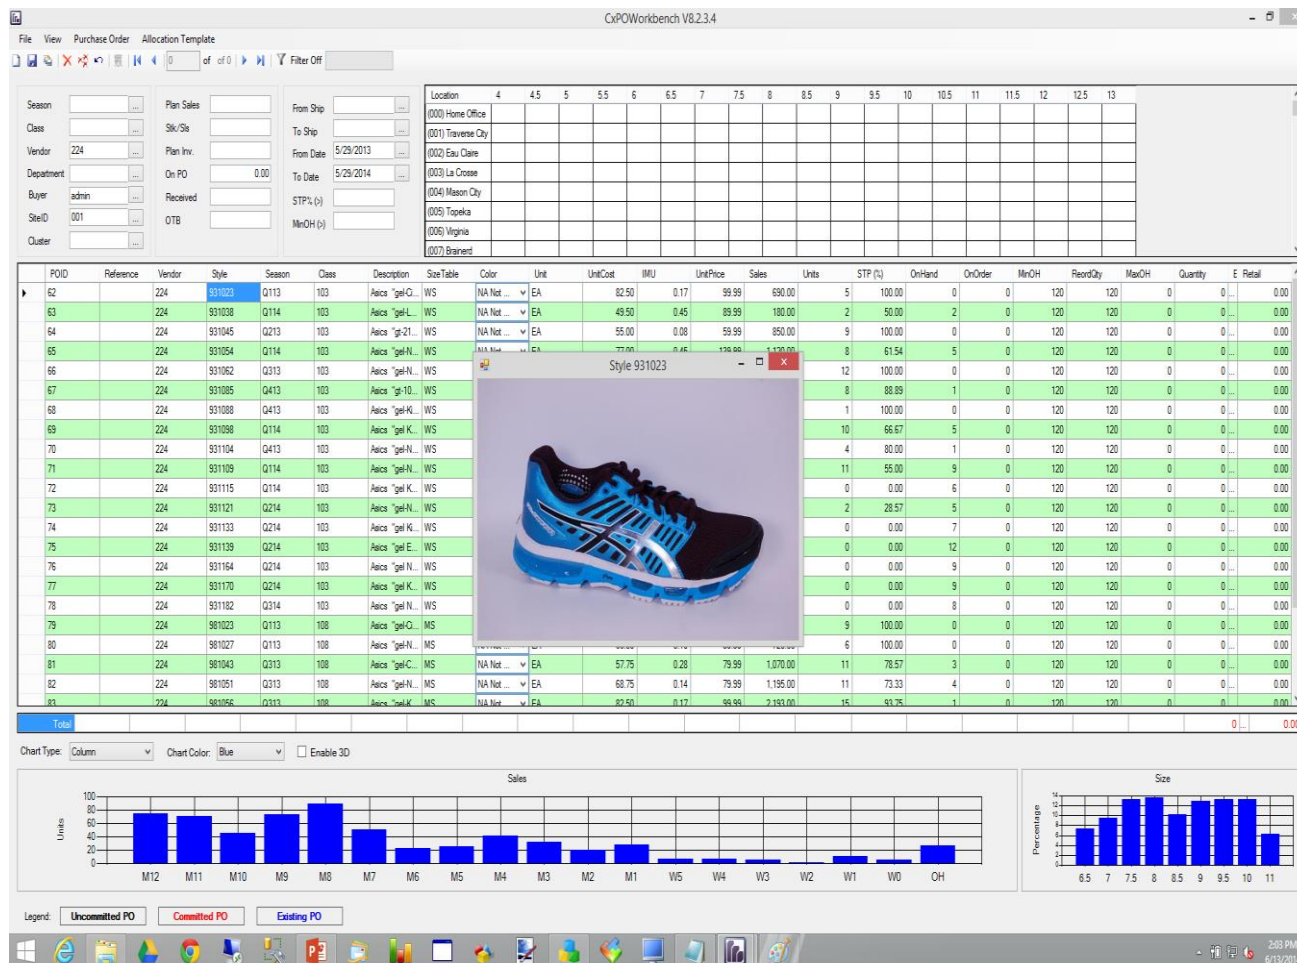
CxPOWorkbench V8.2.3.4

File View Purchase Order Allocation Template

of 0 Filter Off

Season
Class
Vendor 224
Department
Buyer admin
SiteID 001
Cluster

Plan Sales
Stk/Sls
Plan Inv.
On PO 0.00
Received
OTB

From Ship
To Ship
From Date 5/29/2013
To Date 5/29/2014
STP% (>)
MinOH (>)

| Location | 4 | 4.5 | 5 | 5.5 | 6 | 6.5 | 7 | 7.5 | 8 | 8.5 | 9 | 9.5 | 10 | 10.5 | 11 | 11.5 | 12 | 12.5 | 13 |
|---|---|---|---|---|---|---|---|---|---|---|---|---|---|---|---|---|---|---|---|
| (000) Home Office | | | | | | | | | | | | | | | | | | | |
| (001) Traverse City | | | | | | | | | | | | | | | | | | | |
| (002) Eau Claire | | | | | | | | | | | | | | | | | | | |
| (003) La Crosse | | | | | | | | | | | | | | | | | | | |
| (004) Mason City | | | | | | | | | | | | | | | | | | | |
| (005) Topeka | | | | | | | | | | | | | | | | | | | |
| (006) Virginia | | | | | | | | | | | | | | | | | | | |
| (007) Brainerd | | | | | | | | | | | | | | | | | | | |

| POID | Reference | Vendor | Style | Season | Class | Description | Size Table | Color | Unit | UnitCost | IMU | UnitPrice | Sales | Units | STP (%) | OnHand | OnOrder | MinOH | ReordQty | MaxOH | Quantity | E Retail |
|---|---|---|---|---|---|---|---|---|---|---|---|---|---|---|---|---|---|---|---|---|---|---|
| 62 | | 224 | 931023 | Q113 | 103 | Asics "gel-Cl... | WS | NA Not ... | EA | 82.50 | 0.17 | 99.99 | 690.00 | 5 | 100.00 | 0 | 0 | 120 | 120 | 0 | 0 | 0.00 |
| 63 | | 224 | 931038 | Q114 | 103 | Asics "gel-L... | WS | NA Not ... | EA | 49.50 | 0.45 | 89.99 | 180.00 | 2 | 50.00 | 2 | 0 | 120 | 120 | 0 | 0 | 0.00 |
| 64 | | 224 | 931045 | Q213 | 103 | Asics "gt-21... | WS | NA Not ... | EA | 55.00 | 0.08 | 59.99 | 850.00 | 9 | 100.00 | 0 | 0 | 120 | 120 | 0 | 0 | 0.00 |
| 65 | | 224 | 931054 | Q114 | 103 | Asics "gel-N... | WS | | | | | | | 8 | 61.54 | 5 | 0 | 120 | 120 | 0 | 0 | 0.00 |
| 66 | | 224 | 931062 | Q313 | 103 | Asics "gel-N... | WS | | | | | | | 12 | 100.00 | 0 | 0 | 120 | 120 | 0 | 0 | 0.00 |
| 67 | | 224 | 931085 | Q413 | 103 | Asics "gt-10... | WS | | | | | | | 8 | 88.89 | 1 | 0 | 120 | 120 | 0 | 0 | 0.00 |
| 68 | | 224 | 931088 | Q413 | 103 | Asics "gel-Ki... | WS | | | | | | | 1 | 100.00 | 0 | 0 | 120 | 120 | 0 | 0 | 0.00 |
| 69 | | 224 | 931098 | Q114 | 103 | Asics "gel-K... | WS | | | | | | | 10 | 66.67 | 5 | 0 | 120 | 120 | 0 | 0 | 0.00 |
| 70 | | 224 | 931104 | Q413 | 103 | Asics "gel-N... | WS | | | | | | | 4 | 80.00 | 1 | 0 | 120 | 120 | 0 | 0 | 0.00 |
| 71 | | 224 | 931109 | Q114 | 103 | Asics "gel-N... | WS | | | | | | | 11 | 55.00 | 9 | 0 | 120 | 120 | 0 | 0 | 0.00 |
| 72 | | 224 | 931115 | Q114 | 103 | Asics "gel K... | WS | | | | | | | 0 | 0.00 | 6 | 0 | 120 | 120 | 0 | 0 | 0.00 |
| 73 | | 224 | 931121 | Q214 | 103 | Asics "gel-N... | WS | | | | | | | 2 | 28.57 | 5 | 0 | 120 | 120 | 0 | 0 | 0.00 |
| 74 | | 224 | 931133 | Q214 | 103 | Asics "gel K... | WS | | | | | | | 0 | 0.00 | 7 | 0 | 120 | 120 | 0 | 0 | 0.00 |
| 75 | | 224 | 931139 | Q214 | 103 | Asics "gel E... | WS | | | | | | | 0 | 0.00 | 12 | 0 | 120 | 120 | 0 | 0 | 0.00 |
| 76 | | 224 | 931164 | Q214 | 103 | Asics "gel-N... | WS | | | | | | | 0 | 0.00 | 9 | 0 | 120 | 120 | 0 | 0 | 0.00 |
| 77 | | 224 | 931170 | Q214 | 103 | Asics "gel K... | WS | | | | | | | 0 | 0.00 | 9 | 0 | 120 | 120 | 0 | 0 | 0.00 |
| 78 | | 224 | 931182 | Q314 | 103 | Asics "gel N... | WS | | | | | | | 0 | 0.00 | 8 | 0 | 120 | 120 | 0 | 0 | 0.00 |
| 79 | | 224 | 981023 | Q113 | 108 | Asics "gel-Cl... | MS | | | | | | | 9 | 100.00 | 0 | 0 | 120 | 120 | 0 | 0 | 0.00 |
| 80 | | 224 | 981027 | Q113 | 108 | Asics "gel-N... | MS | | | | | | | 6 | 100.00 | 0 | 0 | 120 | 120 | 0 | 0 | 0.00 |
| 81 | | 224 | 981043 | Q313 | 108 | Asics "gel-C... | MS | NA Not ... | EA | 57.75 | 0.28 | 79.99 | 1,070.00 | 11 | 78.57 | 3 | 0 | 120 | 120 | 0 | 0 | 0.00 |
| 82 | | 224 | 981051 | Q313 | 108 | Asics "gel-N... | MS | NA Not ... | EA | 68.75 | 0.14 | 79.99 | 1,195.00 | 11 | 73.33 | 4 | 0 | 120 | 120 | 0 | 0 | 0.00 |

Style 931023

Total 0 0.00

Chart Type: Column Chart Color: Blue Enable 3D

Sales
Units
100 80 60 40 20 0
M12 M11 M10 M9 M8 M7 M6 M5 M4 M3 M2 M1 W5 W4 W3 W2 W1 W0 OH

Size
Percentage
14 12 10 8 6 4 2 0
6.5 7 7.5 8 8.5 9 9.5 10 11

Legend: Uncommitted PO Committed PO Existing PO

2:03 PM
6/13/201